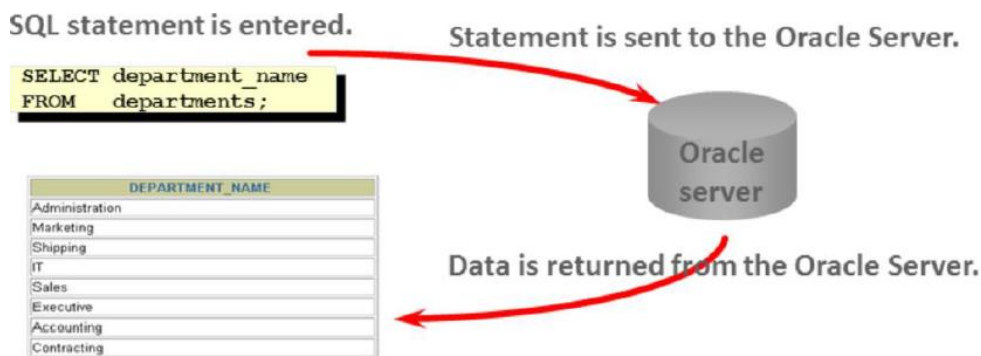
SQL statement is entered.

SELECT department_name
FROM departments;

Statement is sent to the Oracle Server.

Oracle server

| DEPARTMENT_NAME |
|---|
| Administration |
| Marketing |
| Shipping |
| IT |
| Sales |
| Executive |
| Accounting |
| Contracting |

Data is returned from the Oracle Server.